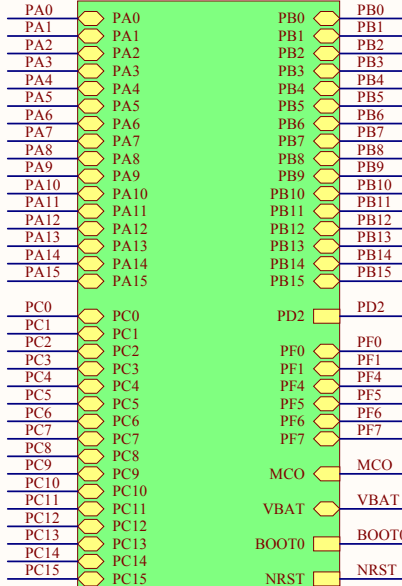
PA0 PA0
PA1 PA1
PA2 PA2
PA3 PA3
PA4 PA4
PA5 PA5
PA6 PA6
PA7 PA7
PA8 PA8
PA9 PA9
PA10 PA10
PA11 PA11
PA12 PA12
PA13 PA13
PA14 PA14
PA15 PA15

PC0 PC0
PC1 PC1
PC2 PC2
PC3 PC3
PC4 PC4
PC5 PC5
PC6 PC6
PC7 PC7
PC8 PC8
PC9 PC9
PC10 PC10
PC11 PC11
PC12 PC12
PC13 PC13
PC14 PC14
PC15 PC15

PB0 PB0
PB1 PB1
PB2 PB2
PB3 PB3
PB4 PB4
PB5 PB5
PB6 PB6
PB7 PB7
PB8 PB8
PB9 PB9
PB10 PB10
PB11 PB11
PB12 PB12
PB13 PB13
PB14 PB14
PB15 PB15

PD2 PD2

PF0 PF0
PF1 PF1
PF4 PF4
PF5 PF5
PF6 PF6
PF7 PF7

MCO MCO

VBAT VBAT

BOOT0 BOOT0

NRST NRST